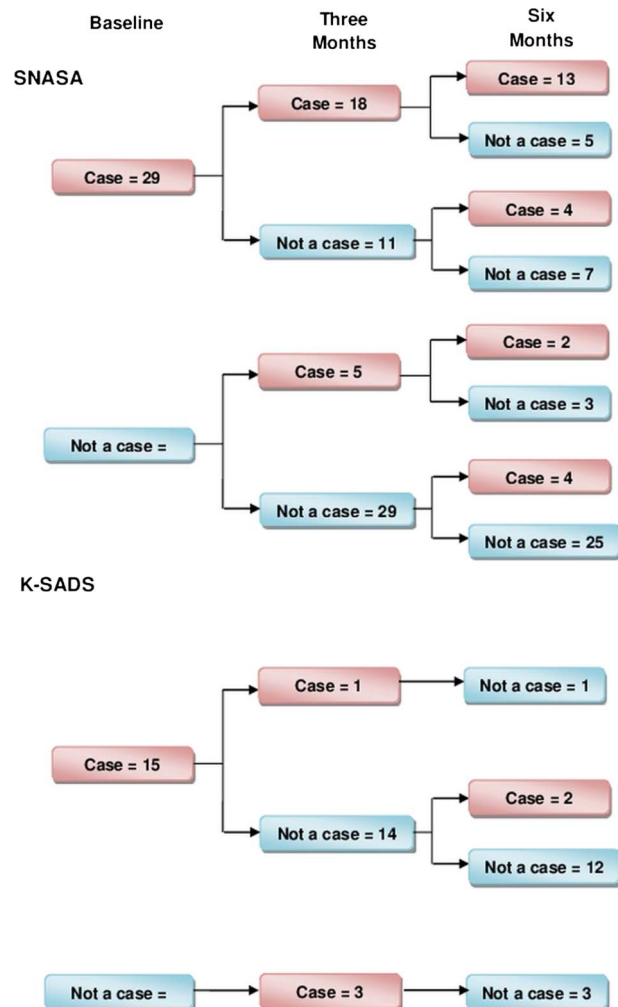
Baseline

Three Months

Six Months

SNASA

Case = 29

Case = 18

Case = 13

Not a case = 5

Not a case = 11

Case = 4

Not a case = 7

Not a case =

Case = 5

Case = 2

Not a case = 3

Not a case = 29

Case = 4

Not a case = 25

K-SADS

Case = 15

Case = 1

Not a case = 1

Not a case = 14

Case = 2

Not a case = 12

Not a case =

Case = 3

Not a case = 3